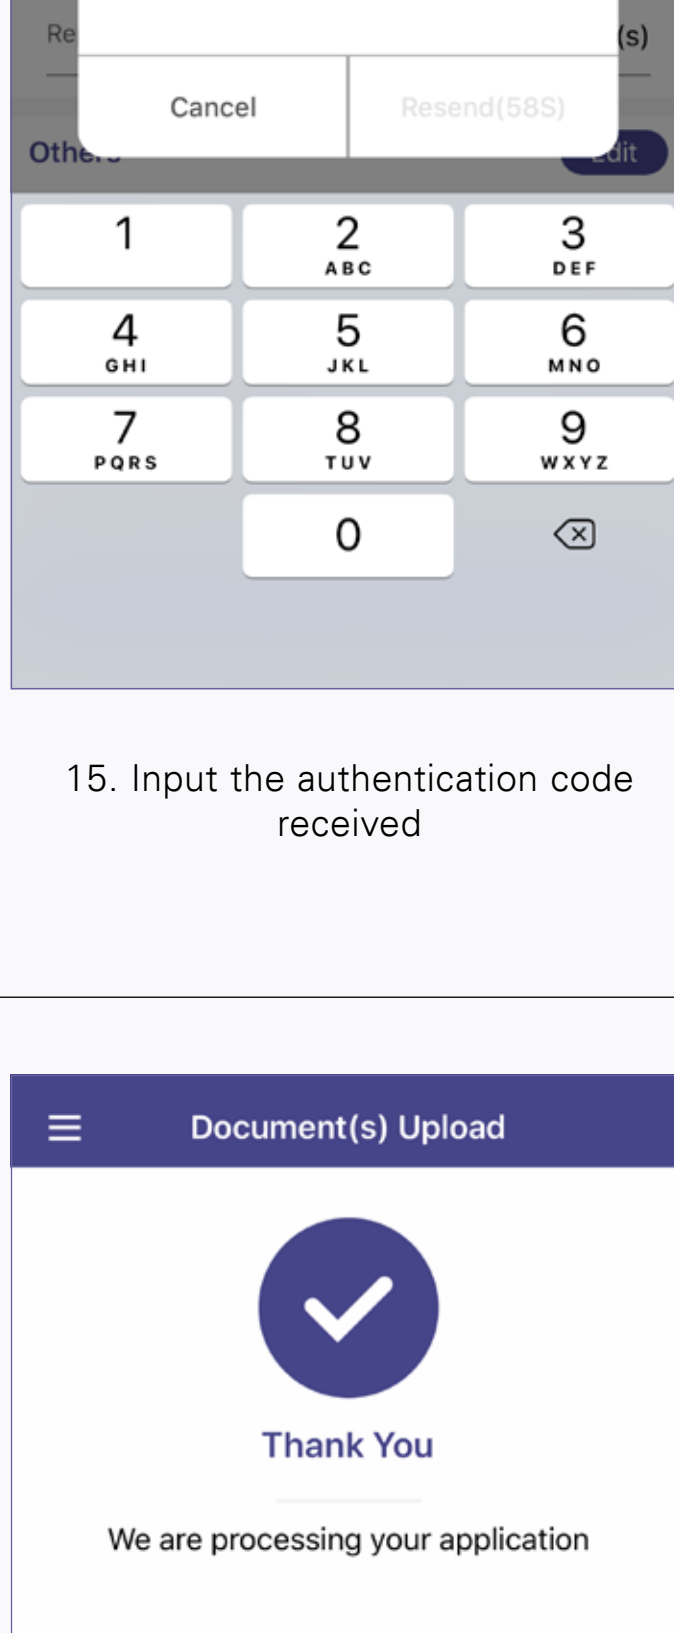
Re

(s)

Cancel

Resend(58S)

Othe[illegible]

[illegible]dit

1

2
ABC

3
DEF

4
GHI

5
JKL

6
MNO

7
PQRS

8
TUV

9
WXYZ

0

15. Input the authentication code received

Document(s) Upload

Thank You

We are processing your application